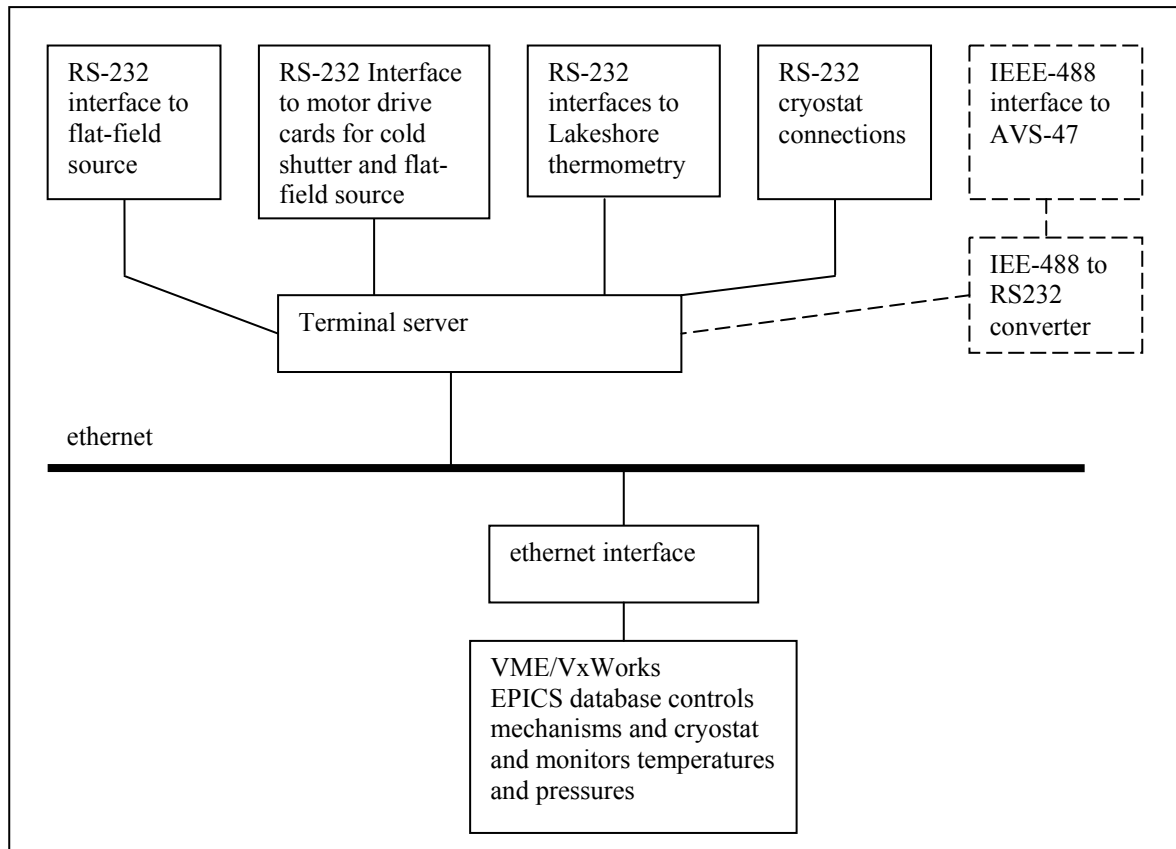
RS-232 interface to flat-field source

RS-232 Interface to motor drive cards for cold shutter and flat-field source

RS-232 interfaces to Lakeshore thermometry

RS-232 cryostat connections

IEEE-488 interface to AVS-47

IEE-488 to RS232 converter

Terminal server

ethernet

ethernet interface

VME/VxWorks EPICS database controls mechanisms and cryostat and monitors temperatures and pressures